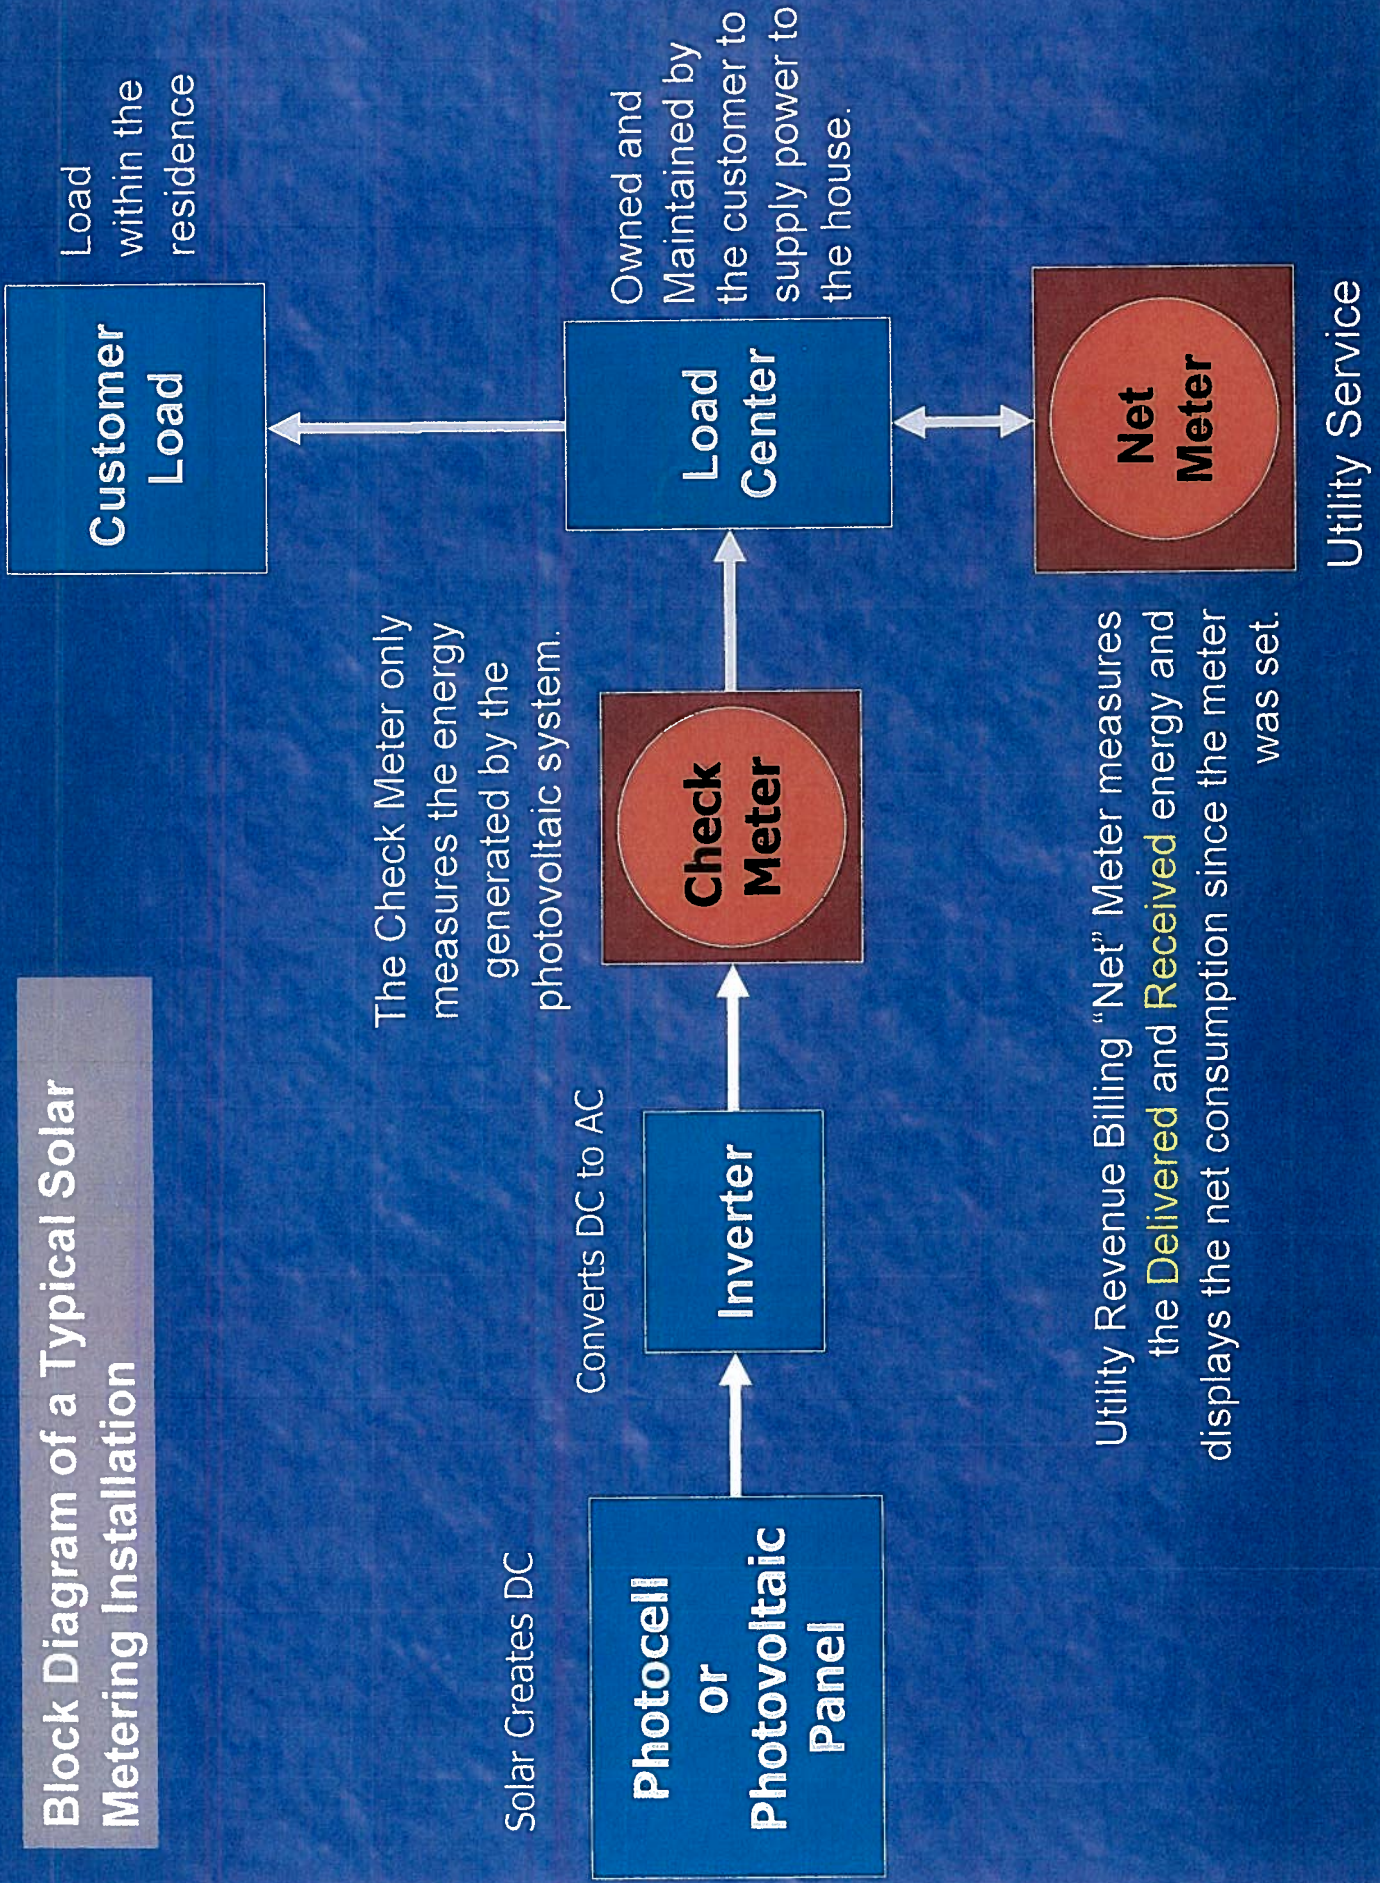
Block Diagram of a Typical Solar Metering Installation

Solar Creates DC

Photocell or Photovoltaic Panel

Converts DC to AC

Inverter

The Check Meter only measures the energy generated by the photovoltaic system.

Check Meter

Load Center

Owned and Maintained by the customer to supply power to the house.

Customer Load

Load within the residence

Net Meter

Utility Service

Utility Revenue Billing "Net" Meter measures the Delivered and Received energy and displays the net consumption since the meter was set.